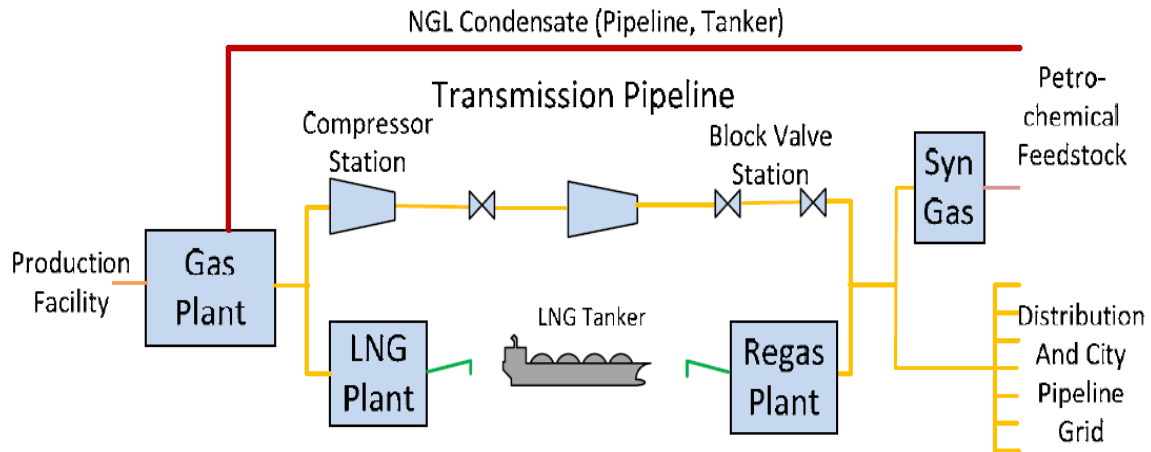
NGL Condensate (Pipeline, Tanker)

Transmission Pipeline

Compressor Station

Block Valve Station

Syn Gas

Petrochemical Feedstock

Production Facility

Gas Plant

LNG Plant

LNG Tanker

Regas Plant

Distribution And City Pipeline Grid